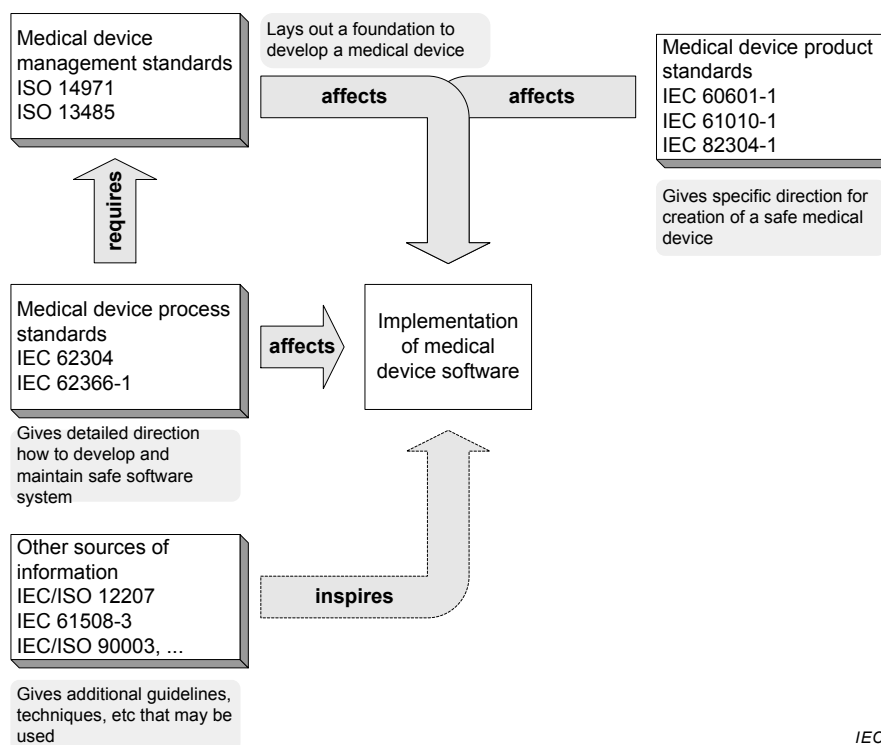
Medical device management standards
ISO 14971
ISO 13485

Lays out a foundation to develop a medical device

affects

affects

Medical device product standards
IEC 60601-1
IEC 61010-1
IEC 82304-1

Gives specific direction for creation of a safe medical device

requires

Medical device process standards
IEC 62304
IEC 62366-1

affects

Implementation of medical device software

Gives detailed direction how to develop and maintain safe software system

Other sources of information
IEC/ISO 12207
IEC 61508-3
IEC/ISO 90003, ...

inspires

Gives additional guidelines, techniques, etc that may be used

IEC